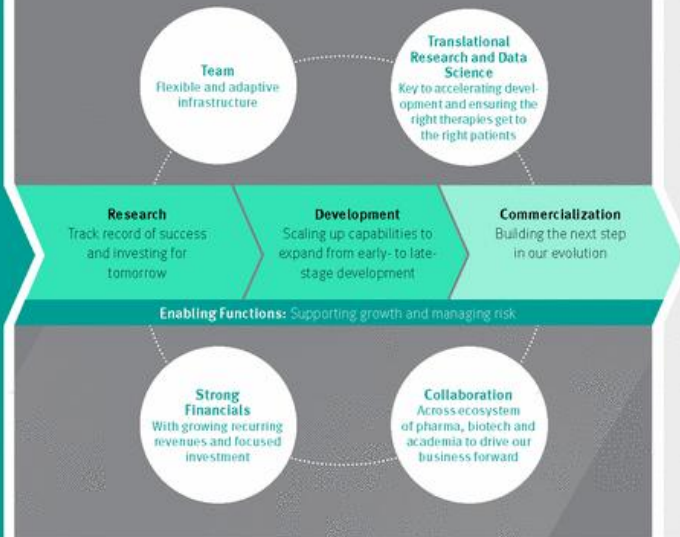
Team
Flexible and adaptive infrastructure

Translational Research and Data Science
Key to accelerating development and ensuring the right therapies get to the right patients

Research
Track record of success and investing for tomorrow

Development
Scaling up capabilities to expand from early- to late-stage development

Commercialization
Building the next step in our evolution

Enabling Functions: Supporting growth and managing risk

Strong Financials
With growing recurring revenues and focused investment

Collaboration
Across ecosystem of pharma, biotech and academia to drive our business forward